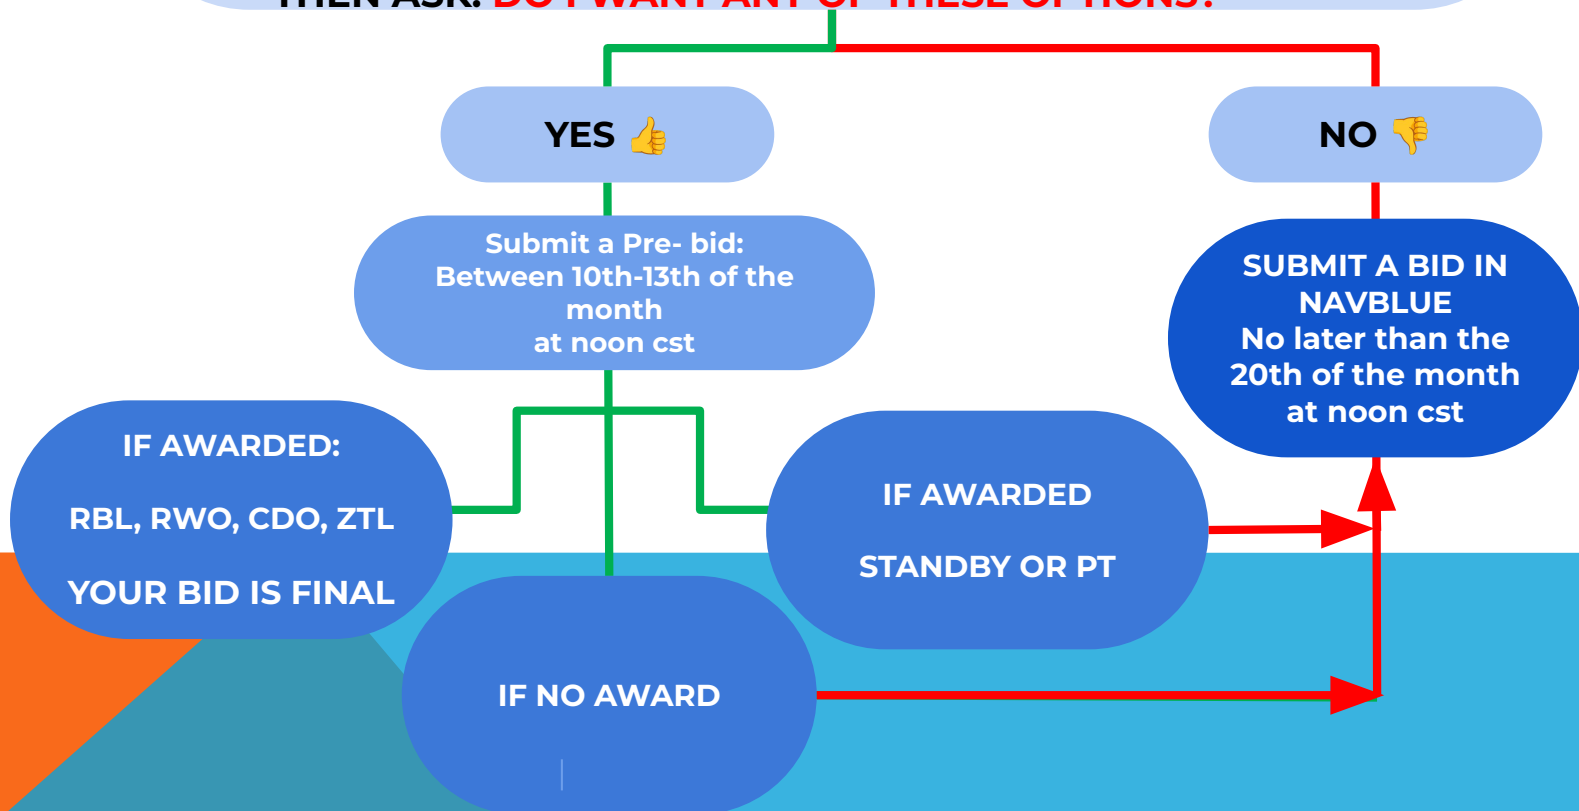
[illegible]

YES 👍

NO 👎

Submit a Pre- bid:
Between 10th-13th of the month
at noon cst

SUBMIT A BID IN NAVBLUE
No later than the 20th of the month
at noon cst

IF AWARDED:

RBL, RWO, CDO, ZTL

YOUR BID IS FINAL

IF AWARDED

STANDBY OR PT

IF NO AWARD